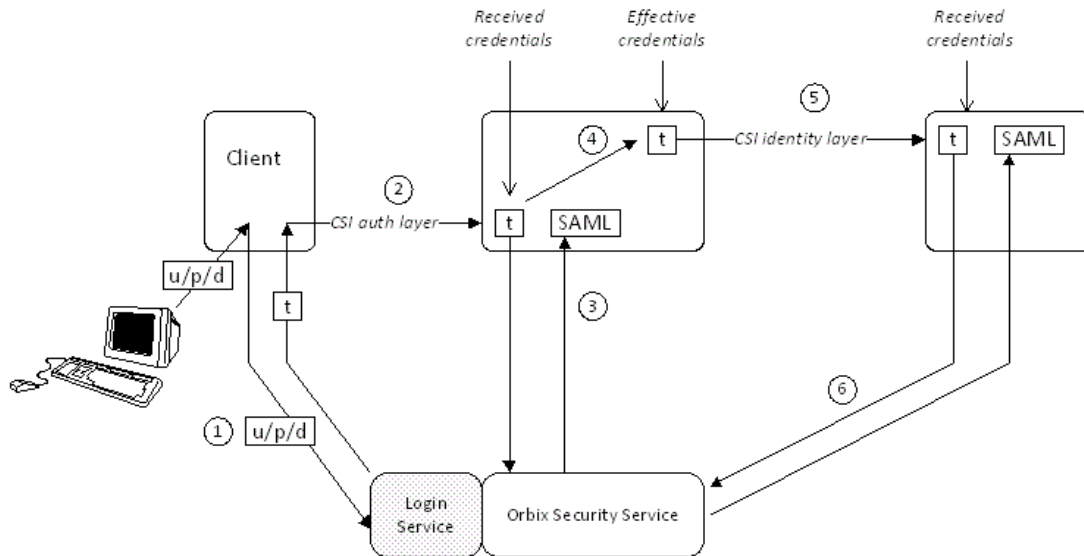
Received credentials

Effective credentials

Received credentials

5

Client

4

t

CSI identity layer

t

SAML

2

CSI auth layer

t

SAML

u/p/d

t

3

6

1

u/p/d

Login Service

Orbix Security Service